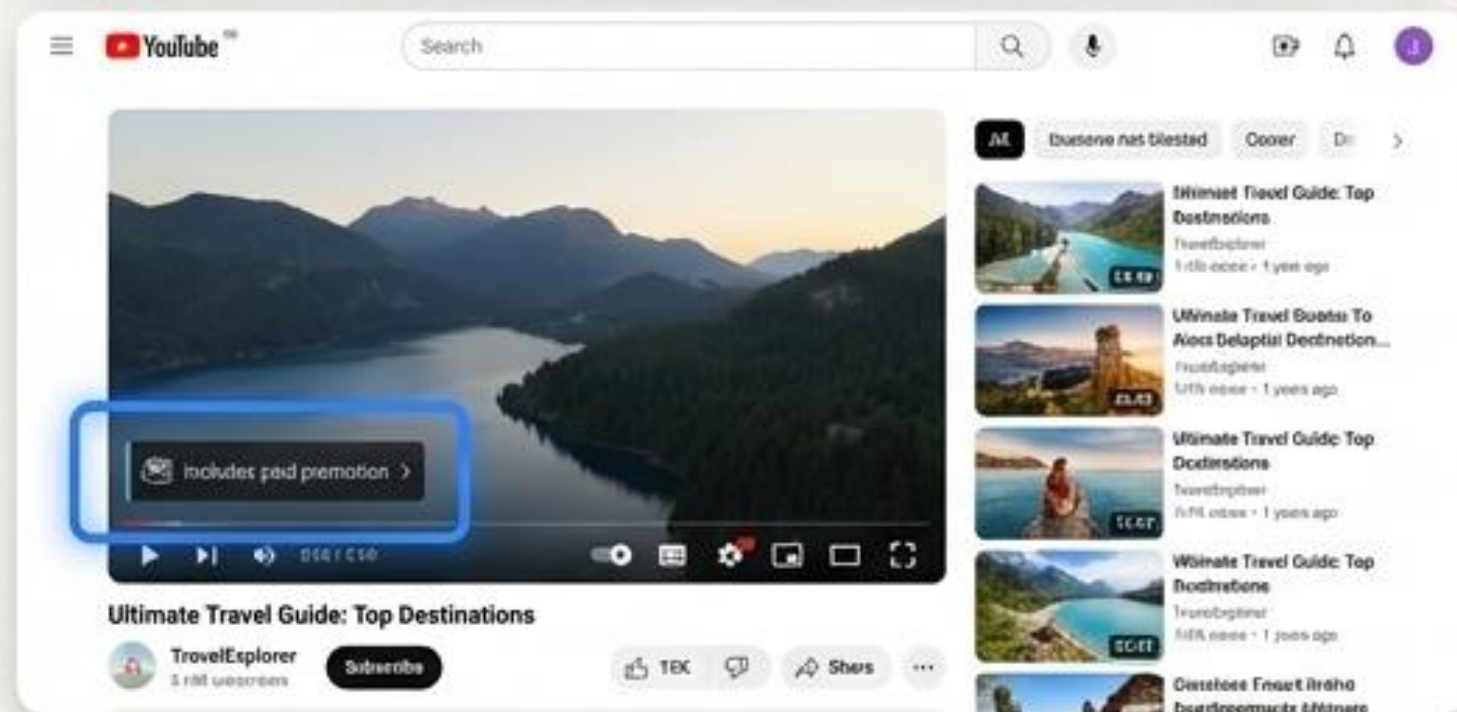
YouTube

Search

All Duesene nat blested Ooorer D

Includes paid premotion >

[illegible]

Ultimate Travel Guide: Top Destinations

TrovelExplorer
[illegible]

Subscribe

1EK

Shere

...

Ultimaet Tiavel Guide: Top Destinations
TravelExplorer
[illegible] · 1 year ago

Ultimate Travel Bueta: To Alocs Delaptiol Destination...
Travelxplorer
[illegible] · 1 years ago

Ultimate Travel Guide: Top Destinations
Travelxplorer
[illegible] · 1 years ago

Wltimate Travel Guide: Top Destinations
Travelxplorer
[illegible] · 1 years ago

Oetstoes Fraet Ilraho
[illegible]